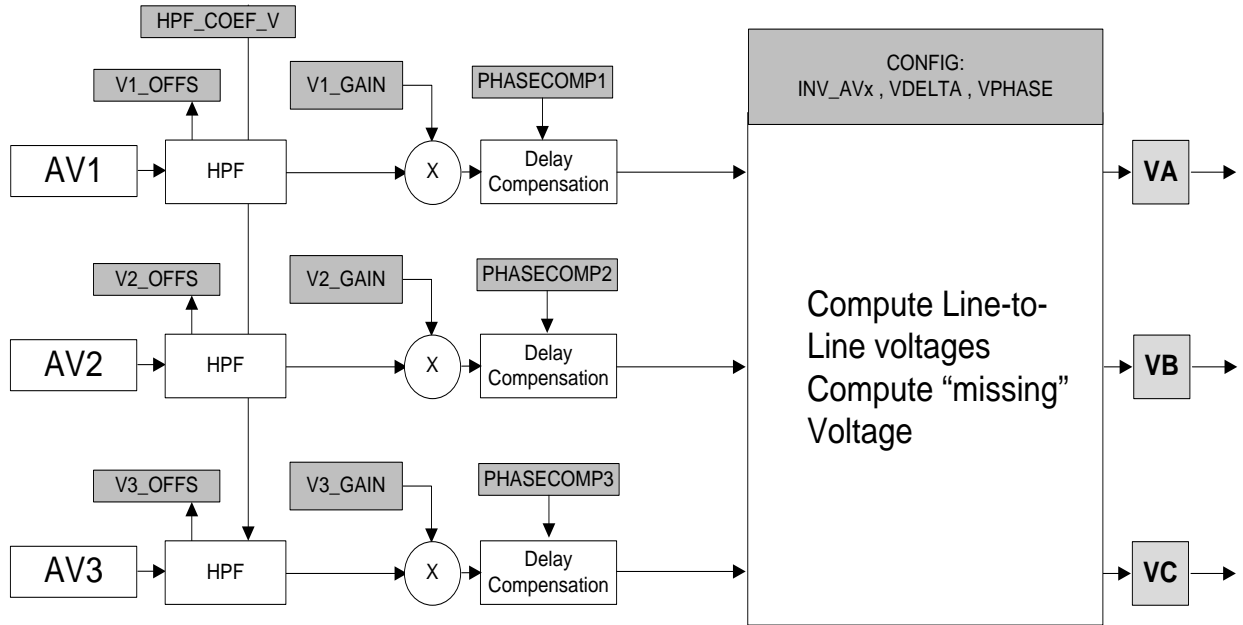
HPF_COEF_V

V1_OFFS

V1_GAIN

PHASECOMP1

CONFIG:
INV_AVx , VDELTA , VPHASE

AV1

HPF

X

Delay Compensation

VA

V2_OFFS

V2_GAIN

PHASECOMP2

Compute Line-to-Line voltages
Compute “missing” Voltage

AV2

HPF

X

Delay Compensation

VB

V3_OFFS

V3_GAIN

PHASECOMP3

AV3

HPF

X

Delay Compensation

VC